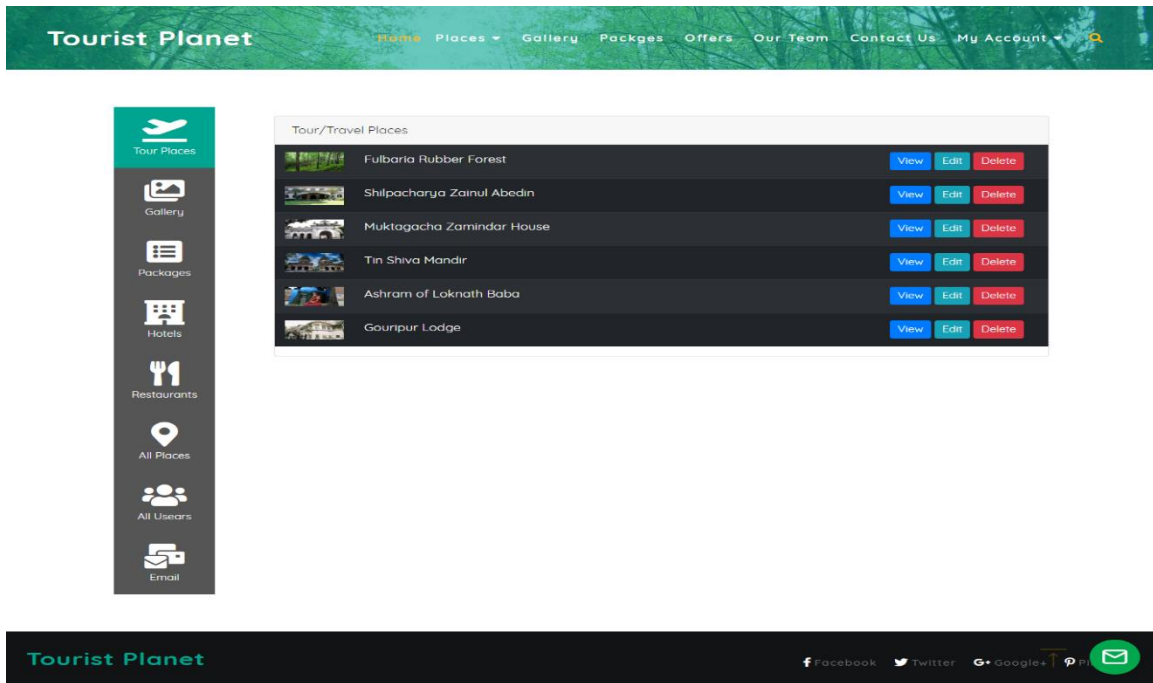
Tourist Planet

Home Places Gallery Packges Offers Our Team Contact Us My Account

Tour Places
Gallery
Packages
Hotels
Restaurants
All Places
All Usears
Email

Tour/Travel Places

| | | | | |
|---|---|---|---|---|
| | Fulbaria Rubber Forest | View | Edit | Delete |
| | Shilpacharya Zainul Abedin | View | Edit | Delete |
| | Muktagacha Zamindar House | View | Edit | Delete |
| | Tin Shiva Mandir | View | Edit | Delete |
| | Ashram of Loknath Baba | View | Edit | Delete |
| | Gouripur Lodge | View | Edit | Delete |

Tourist Planet

Facebook Twitter Google+ Pi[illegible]